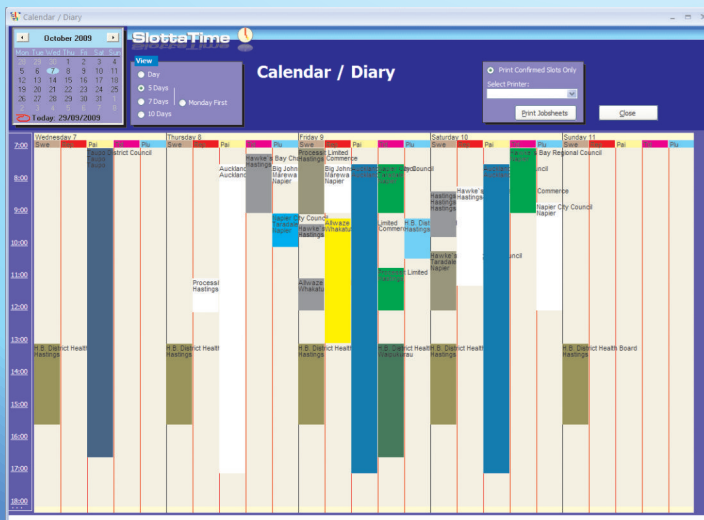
Calendar / Diary

October 2009

| Mon | Tue | Wed | Thu | Fri | Sat | Sun |
|---|---|---|---|---|---|---|
| 28 | 29 | 30 | 1 | 2 | 3 | 4 |
| 5 | 6 | 7 | 8 | 9 | 10 | 11 |
| 12 | 13 | 14 | 15 | 16 | 17 | 18 |
| 19 | 20 | 21 | 22 | 23 | 24 | 25 |
| 26 | 27 | 28 | 29 | 30 | 31 | 1 |
| 2 | 3 | 4 | 5 | 6 | 7 | 8 |

Today: 29/09/2009

SlottaTime

View
Day
5 Days
7 Days
10 Days
Monday First

Calendar / Diary

Print Confirmed Slots Only
Select Printer:
Print Jobsheets
Close

Wednesday 7 | Thursday 8 | Friday 9 | Saturday 10 | Sunday 11

Swe Pai Plu Swe Pai Plu Swe Pai Plu Swe Pai Plu Swe Pai Plu

7:00
8:00
9:00
10:00
11:00
12:00
13:00
14:00
15:00
16:00
17:00
18:00

District Council
Auckland
Auckland
Hawke's Bay Ch
Hastings
Big John
Marewa
Napier
Napier City Council
Taradale
Napier
Hawke's
Hastings
Process
Hastings
Limited
Commerce
Big John
Marewa
Napier
Allwaze
Whakatu
Council
Limited
Commerce
H.B. Distr
Hastings
Limited
Hastings
Hastings
Hawke's
Hastings
Hawke's
Taradale
Napier
Council
Bay Regional Council
Council
Commerce
Napier City Council
Napier
Allwaze
Whakatu
Processi
Hastings
H.B. District Health
Hastings
H.B. District Health
Hastings
H.B. District Health
Hastings
H.B. District
Waipukurau
H.B. District Health
Hastings
H.B. District Health Board
Hastings